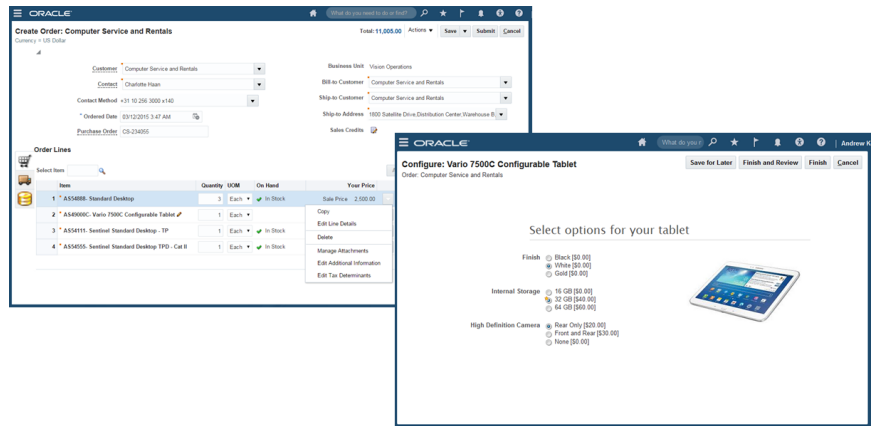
ORACLE

What do you need to do or find?

Create Order: Computer Service and Rentals
Currency = US Dollar

Total: 11,005.00 Actions ▾ Save ▾ Submit Cancel

Customer * Computer Service and Rentals
Contact Charlotte Haan
Contact Method +31 10 256 3000 x140
* Ordered Date 03/12/2015 3:47 AM
Purchase Order CS-234055

Business Unit Vision Operations
Bill-to Customer * Computer Service and Rentals
Ship-to Customer * Computer Service and Rentals
Ship-to Address 1800 Satellite Drive,Distribution Center,Warehouse B
Sales Credits

Order Lines

Select Item

| | Item | Quantity | UOM | On Hand | Your Price |
|---|---|---|---|---|---|
| 1 | * AS54888- Standard Desktop | 3 | Each | In Stock | Sale Price 2,500.00 |
| 2 | * AS49000C- Vario 7500C Configurable Tablet | 1 | Each | | |
| 3 | * AS54111- Sentinel Standard Desktop - TP | 1 | Each | In Stock | |
| 4 | * AS54555- Sentinel Standard Desktop TPD - Cat II | 1 | Each | In Stock | |

Copy
Edit Line Details
Delete
Manage Attachments
Edit Additional Information
Edit Tax Determinants

ORACLE

What do yo

Andrew K

Configure: Vario 7500C Configurable Tablet
Order: Computer Service and Rentals

Save for Later Finish and Review Finish Cancel

Select options for your tablet

Finish
Black [$0.00]
White [$0.00]
Gold [$0.00]

Internal Storage
16 GB [$0.00]
32 GB [$40.00]
64 GB [$60.00]

High Definition Camera
Rear Only [$20.00]
Front and Rear [$30.00]
None [$0.00]